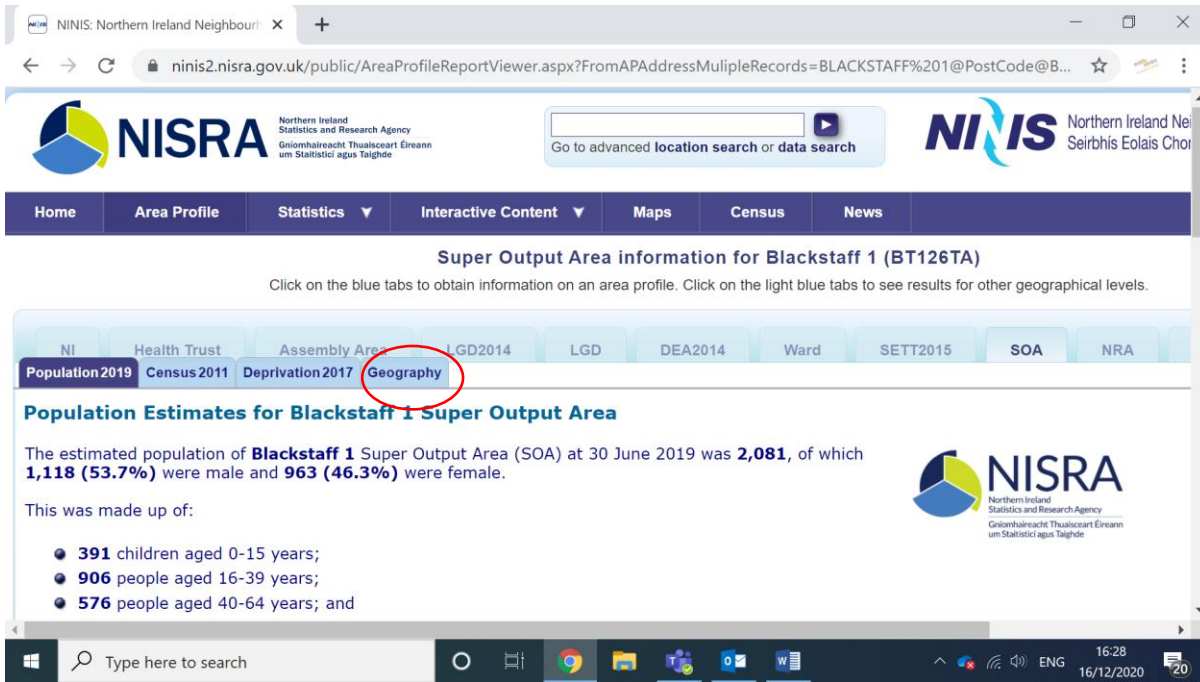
NINIS: Northern Ireland Neighbourh ×

ninis2.nisra.gov.uk/public/AreaProfileReportViewer.aspx?FromAPAddressMulipleRecords=BLACKSTAFF%201@PostCode@B...

NISRA Northern Ireland Statistics and Research Agency Gníomhaireacht Thuaisceart Éireann um Staitisticí agus Taighde

Go to advanced location search or data search

NINIS Northern Ireland Nei Seirbhís Eolais Chor

Home | Area Profile | Statistics ▼ | Interactive Content ▼ | Maps | Census | News

Super Output Area information for Blackstaff 1 (BT126TA)

Click on the blue tabs to obtain information on an area profile. Click on the light blue tabs to see results for other geographical levels.

NI | Health Trust | Assembly Area | LGD2014 | LGD | DEA2014 | Ward | SETT2015 | SOA | NRA

Population 2019 | Census 2011 | Deprivation 2017 | Geography

Population Estimates for Blackstaff 1 Super Output Area

The estimated population of Blackstaff 1 Super Output Area (SOA) at 30 June 2019 was 2,081, of which 1,118 (53.7%) were male and 963 (46.3%) were female.

NISRA Northern Ireland Statistics and Research Agency Gníomhaireacht Thuaisceart Éireann um Staitisticí agus Taighde

This was made up of:

- 391 children aged 0-15 years;
- 906 people aged 16-39 years;
- 576 people aged 40-64 years; and

Type here to search

ENG 16:28 16/12/2020 20